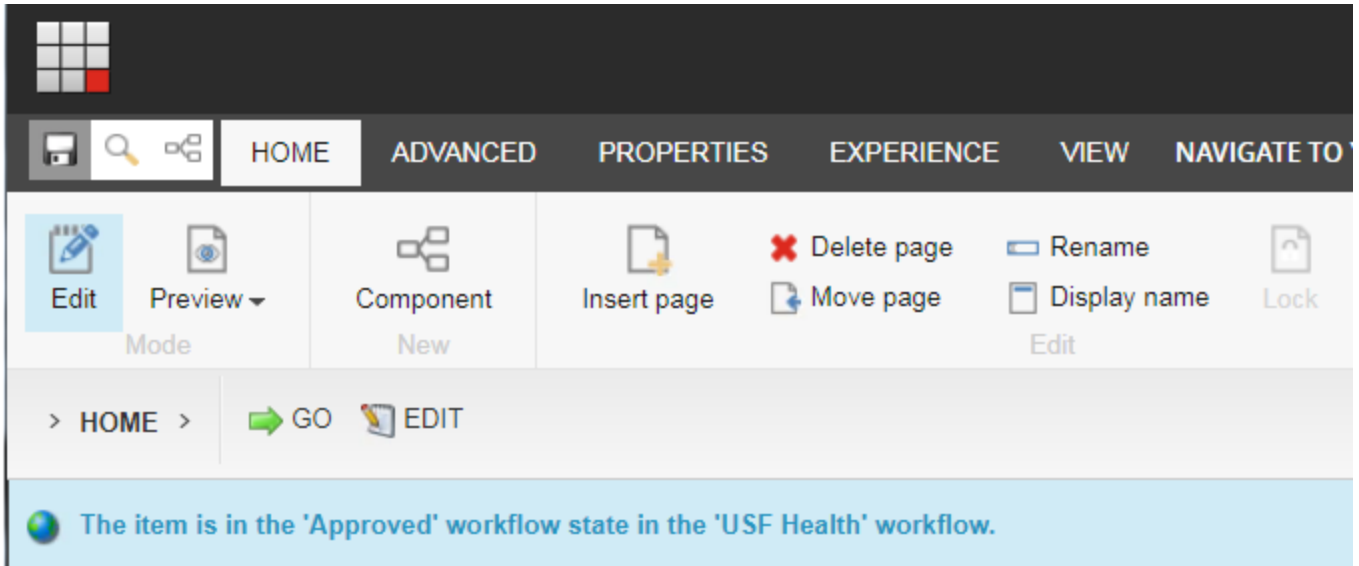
HOME ADVANCED PROPERTIES EXPERIENCE VIEW NAVIGATE TO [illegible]

Edit Preview

Mode

Component

New

Insert page Delete page Move page Rename Display name Lock

Edit

> HOME > GO EDIT

The item is in the 'Approved' workflow state in the 'USF Health' workflow.